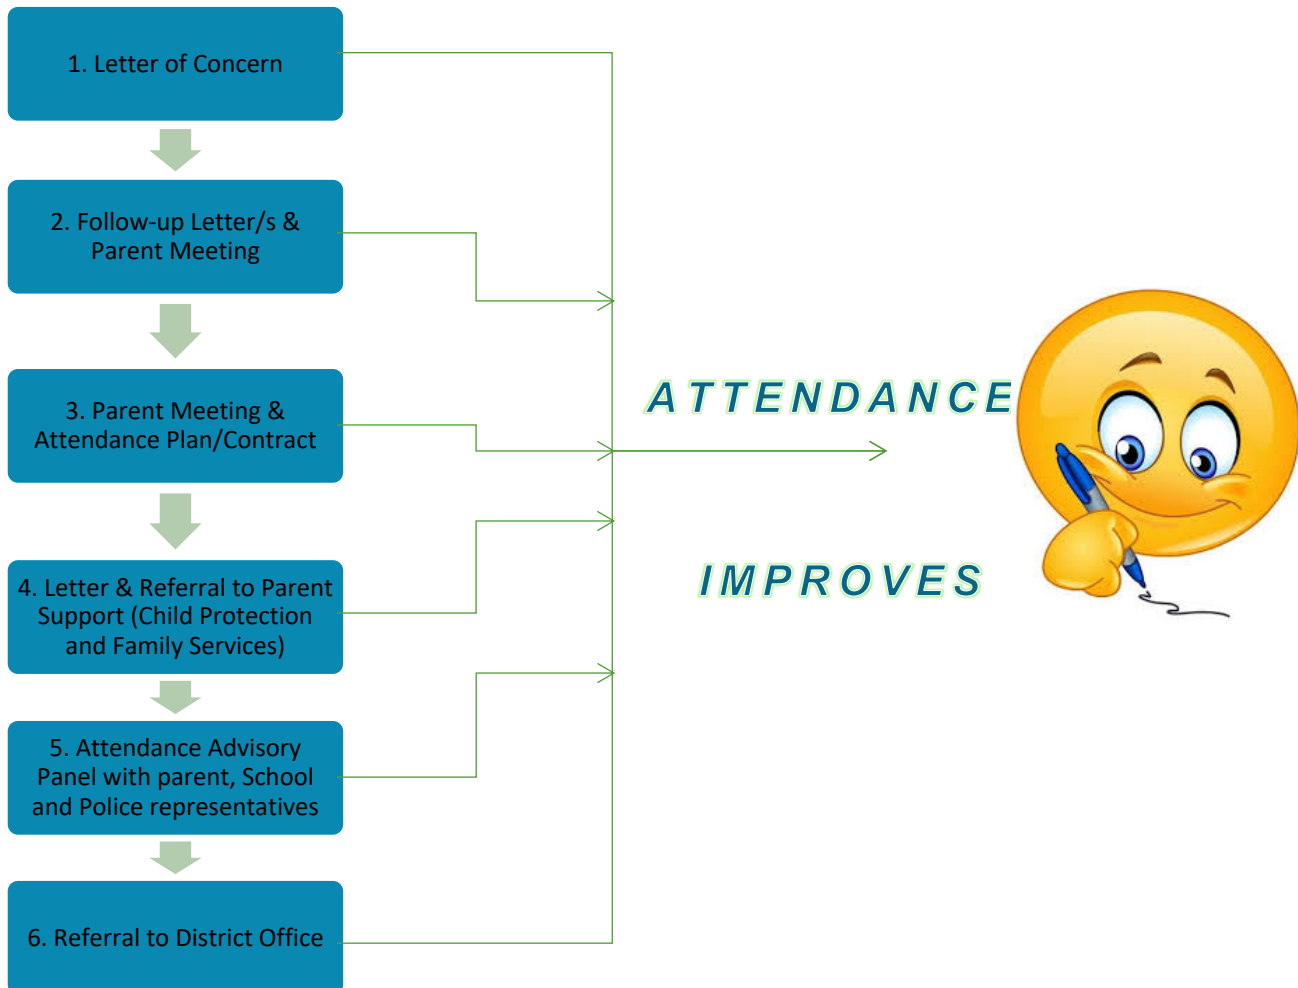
1. Letter of Concern

2. Follow-up Letter/s & Parent Meeting

3. Parent Meeting & Attendance Plan/Contract

4. Letter & Referral to Parent Support (Child Protection and Family Services)

5. Attendance Advisory Panel with parent, School and Police representatives

6. Referral to District Office

ATTENDANCE

IMPROVES